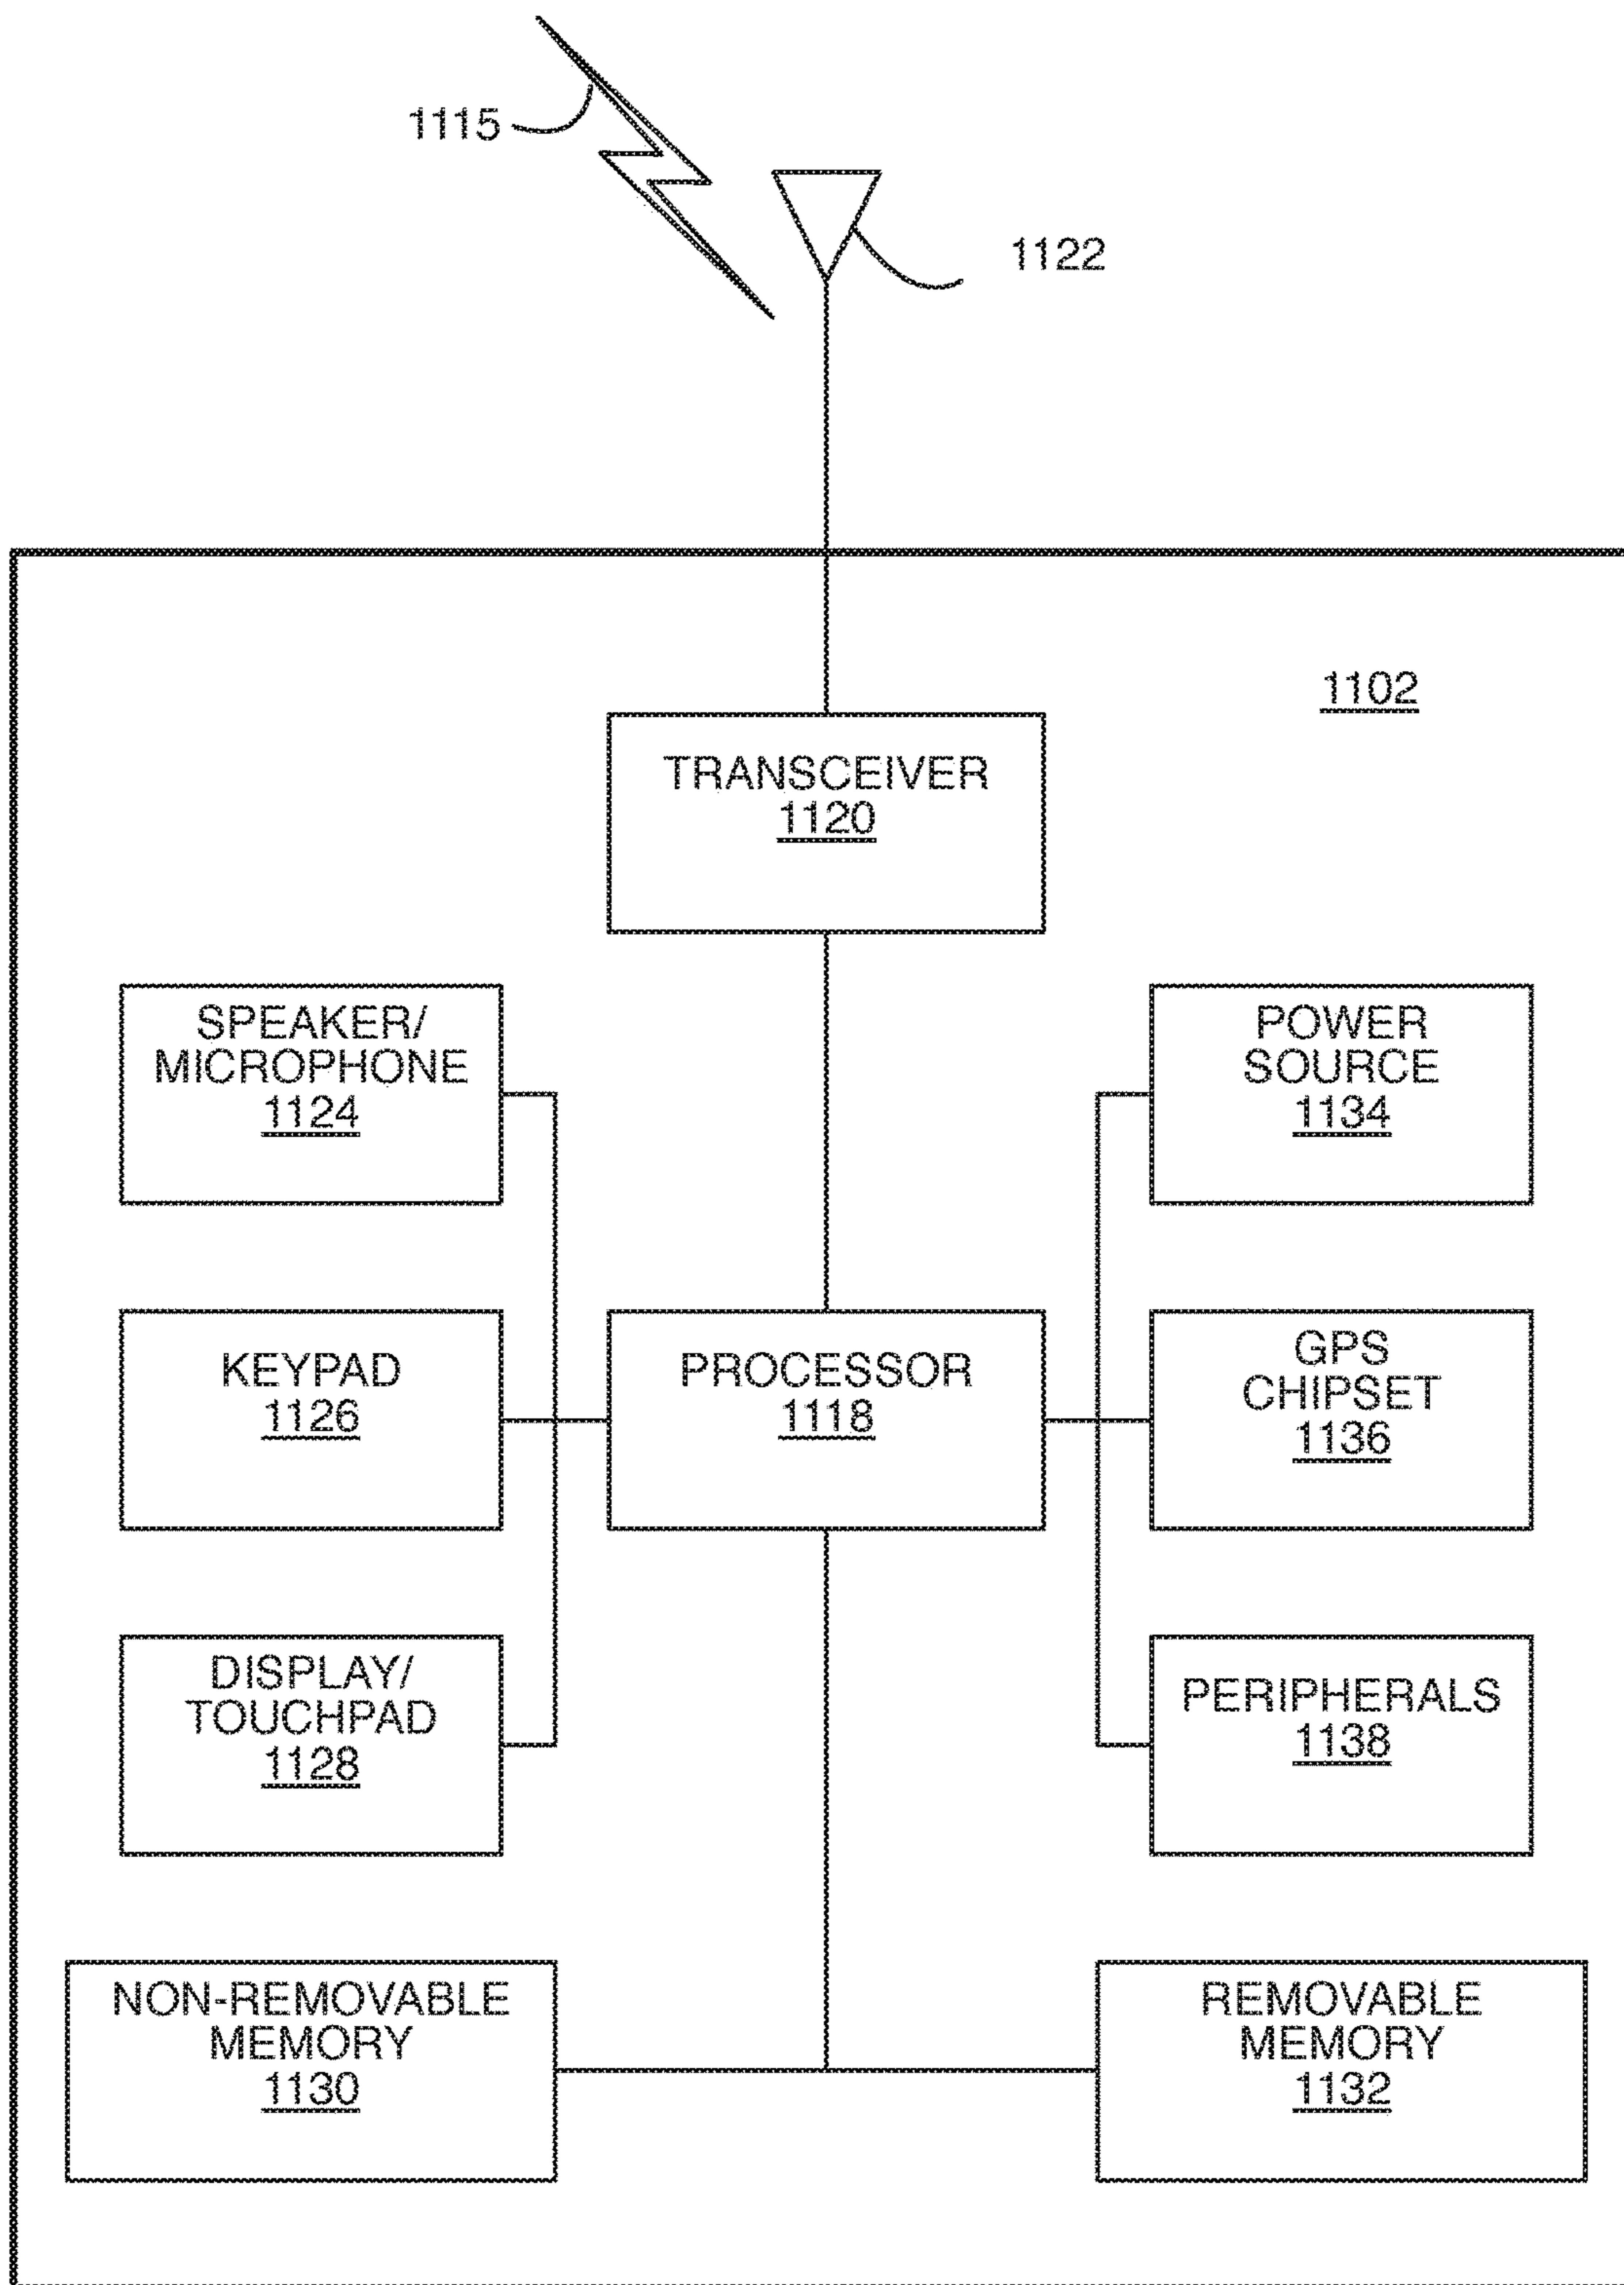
1115

1122

1102

TRANSCEIVER
1120

SPEAKER/
MICROPHONE
1124

POWER
SOURCE
1134

KEYPAD
1126

PROCESSOR
1118

GPS
CHIPSET
1136

DISPLAY/
TOUCHPAD
1128

PERIPHERALS
1138

NON-REMOVABLE
MEMORY
1130

REMOVABLE
MEMORY
1132